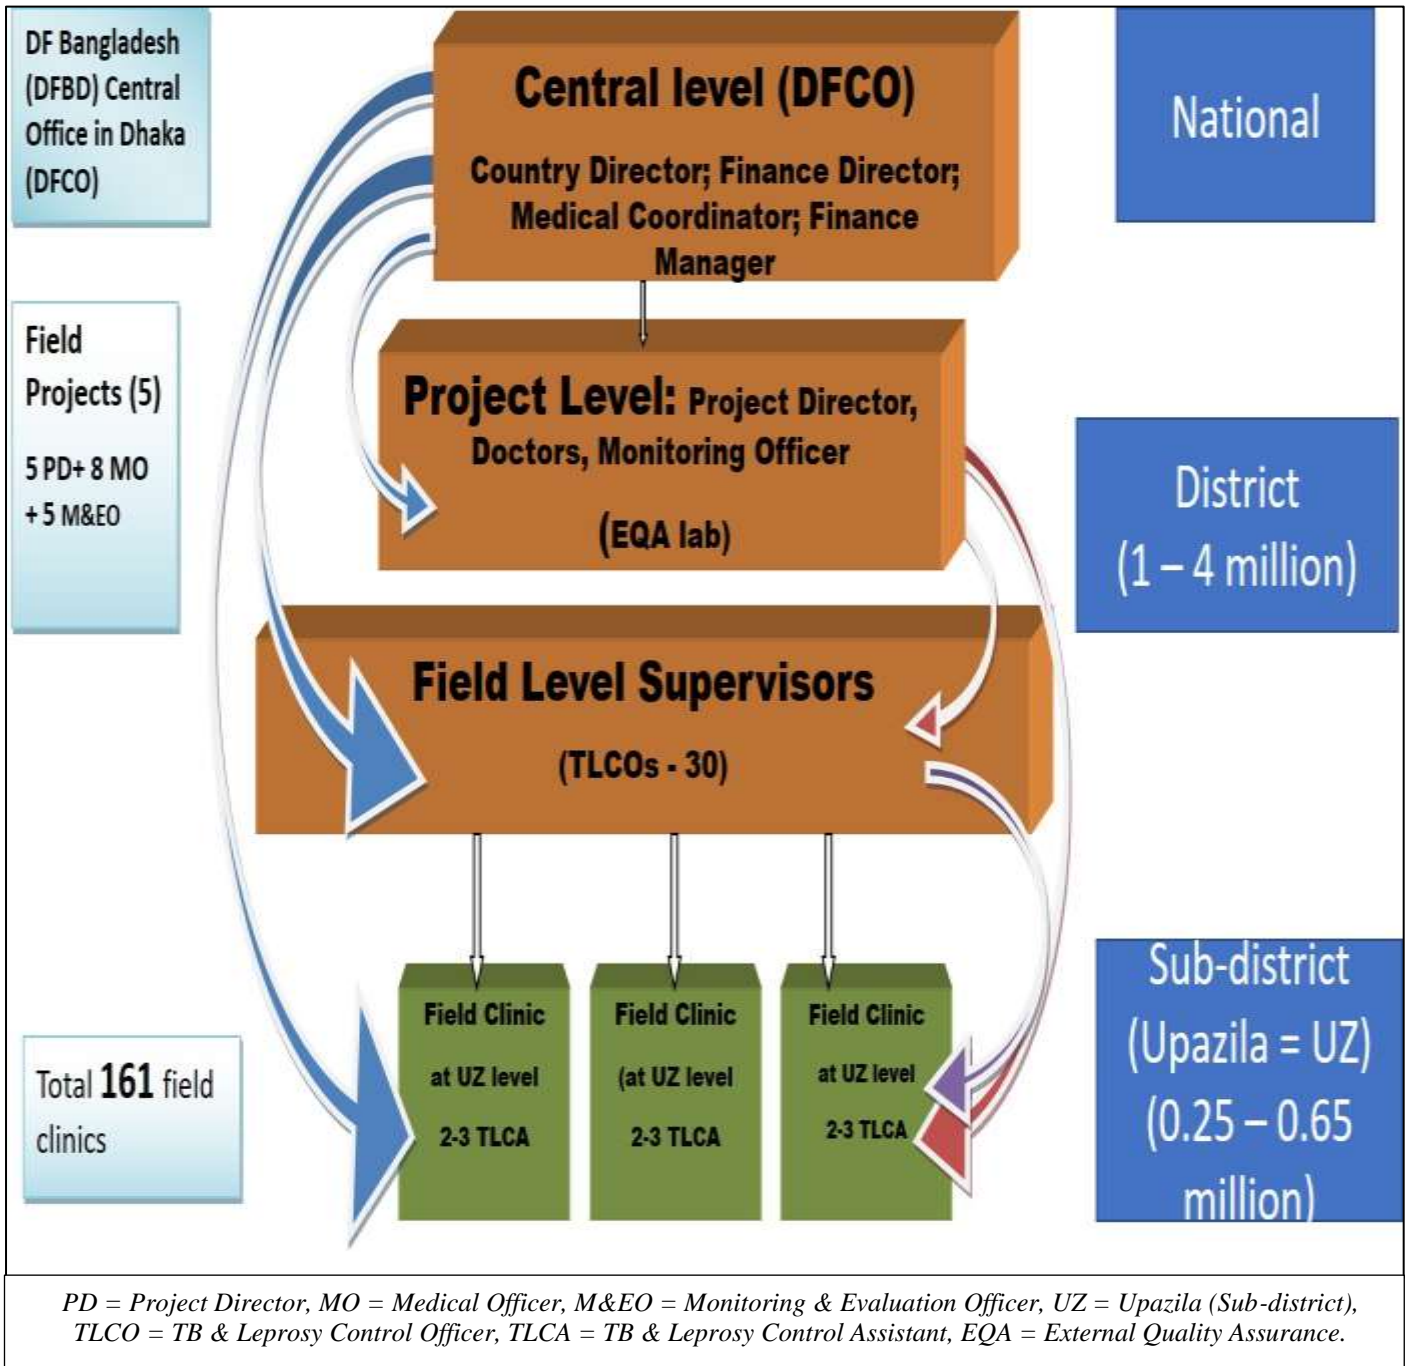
DF Bangladesh (DFBD) Central Office in Dhaka (DFCO)

Central level (DFCO)

Country Director; Finance Director; Medical Coordinator; Finance Manager

National

Field Projects (5)

5 PD+ 8 MO + 5 M&EO

Project Level: Project Director, Doctors, Monitoring Officer

(EQA lab)

District (1 – 4 million)

Field Level Supervisors

(TLCOs - 30)

Field Clinic at UZ level 2-3 TLCA

Field Clinic (at UZ level 2-3 TLCA

Field Clinic at UZ level 2-3 TLCA

Total 161 field clinics

Sub-district (Upazila = UZ) (0.25 – 0.65 million)

PD = Project Director, MO = Medical Officer, M&EO = Monitoring & Evaluation Officer, UZ = Upazila (Sub-district), TLCO = TB & Leprosy Control Officer, TLCA = TB & Leprosy Control Assistant, EQA = External Quality Assurance.